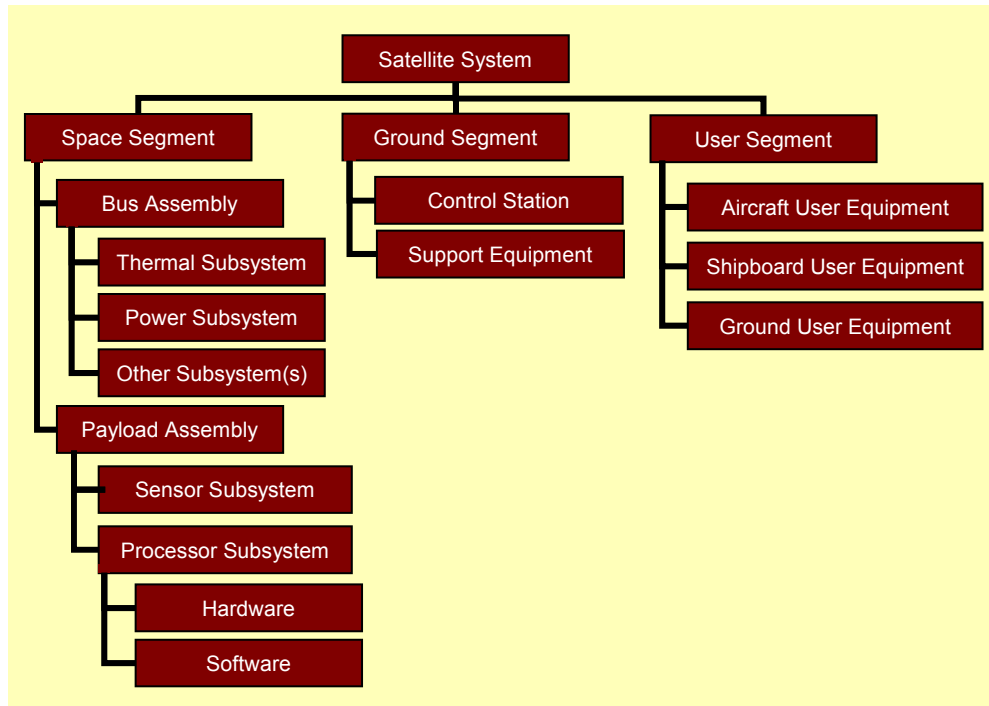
Satellite System

Space Segment

Bus Assembly

Thermal Subsystem

Power Subsystem

Other Subsystem(s)

Payload Assembly

Sensor Subsystem

Processor Subsystem

Hardware

Software

Ground Segment

Control Station

Support Equipment

User Segment

Aircraft User Equipment

Shipboard User Equipment

Ground User Equipment